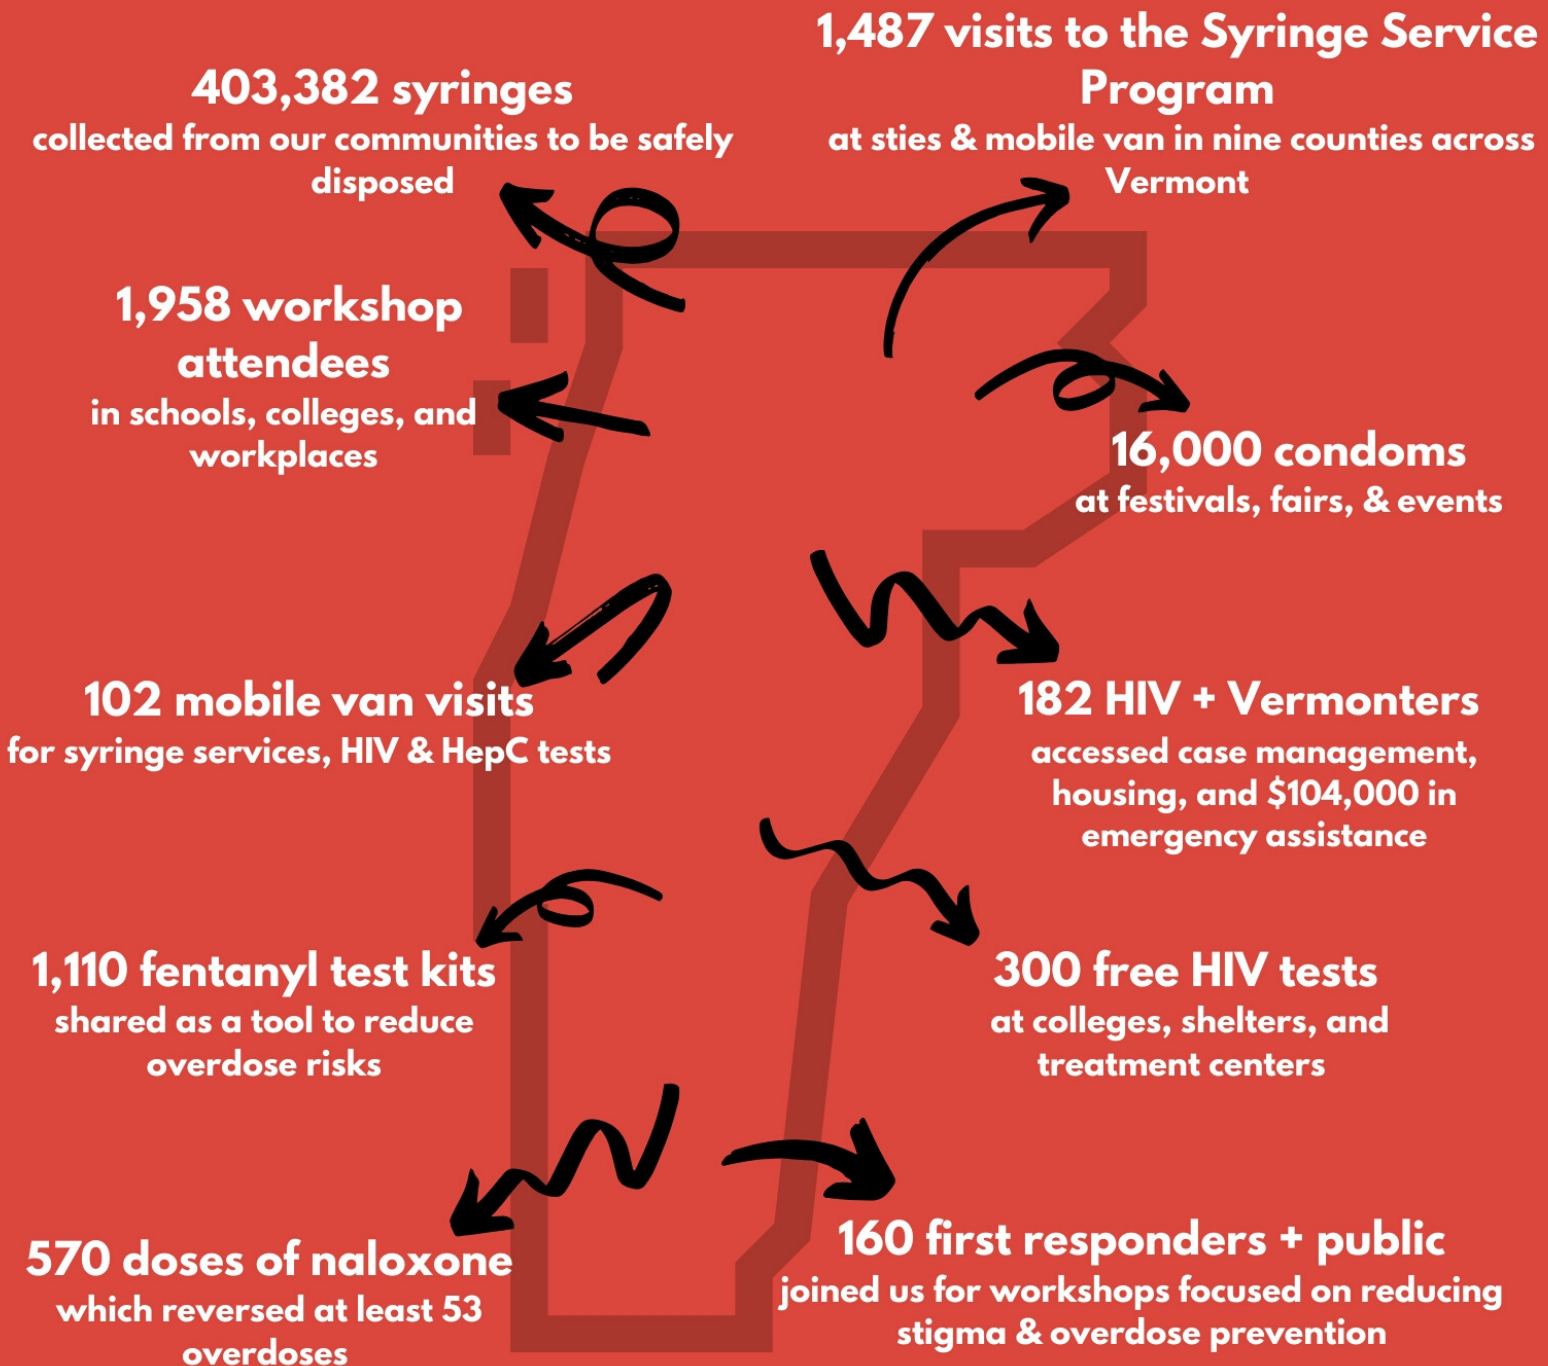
403,382 syringes
collected from our communities to be safely disposed

1,487 visits to the Syringe Service Program
at sties & mobile van in nine counties across Vermont

1,958 workshop attendees
in schools, colleges, and workplaces

16,000 condoms
at festivals, fairs, & events

102 mobile van visits
for syringe services, HIV & HepC tests

182 HIV + Vermonters
accessed case management, housing, and $104,000 in emergency assistance

1,110 fentanyl test kits
shared as a tool to reduce overdose risks

300 free HIV tests
at colleges, shelters, and treatment centers

570 doses of naloxone
which reversed at least 53 overdoses

160 first responders + public
joined us for workshops focused on reducing stigma & overdose prevention